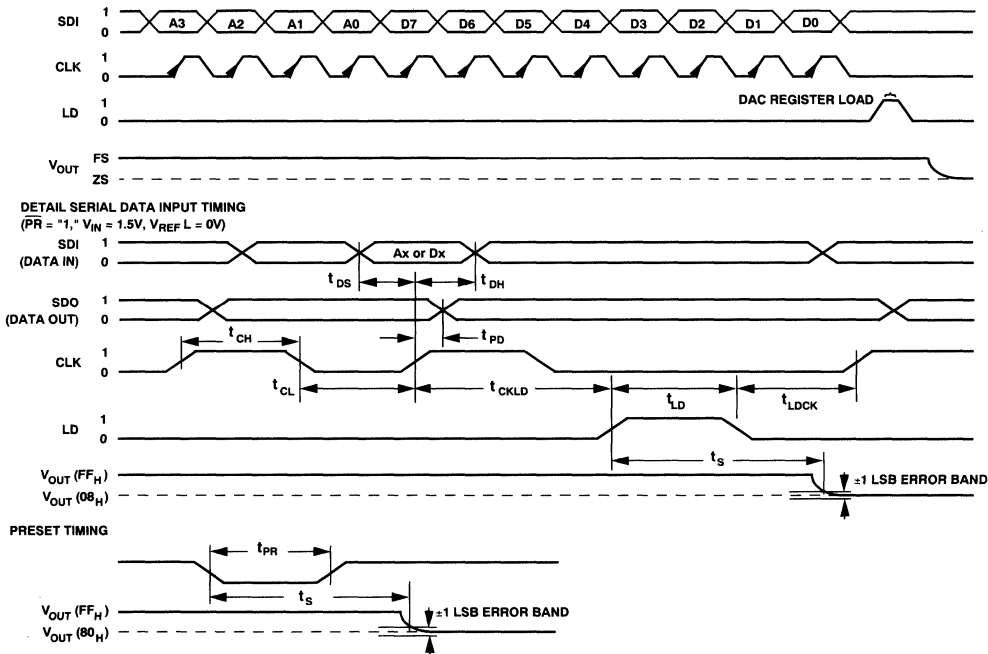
SDI 1 0 A3 A2 A1 A0 D7 D6 D5 D4 D3 D2 D1 D0

CLK 1 0

LD 1 0

DAC REGISTER LOAD

$V_{OUT}$ FS ZS

DETAIL SERIAL DATA INPUT TIMING
($\overline{PR}$ = "1," $V_{IN}$ = 1.5V, $V_{REF}$ L = 0V)

SDI (DATA IN) 1 0

Ax or Dx

$t_{DS}$ $t_{DH}$

SDO (DATA OUT) 1 0

$t_{CH}$ $t_{PD}$

CLK 1 0

$t_{CL}$ $t_{CKLD}$ $t_{LD}$ $t_{LDCK}$

LD 1 0

$t_S$

$V_{OUT}$ ($FF_H$)
$V_{OUT}$ ($08_H$)

±1 LSB ERROR BAND

PRESET TIMING

$t_{PR}$

$t_S$

$V_{OUT}$ ($FF_H$)
$V_{OUT}$ ($80_H$)

±1 LSB ERROR BAND